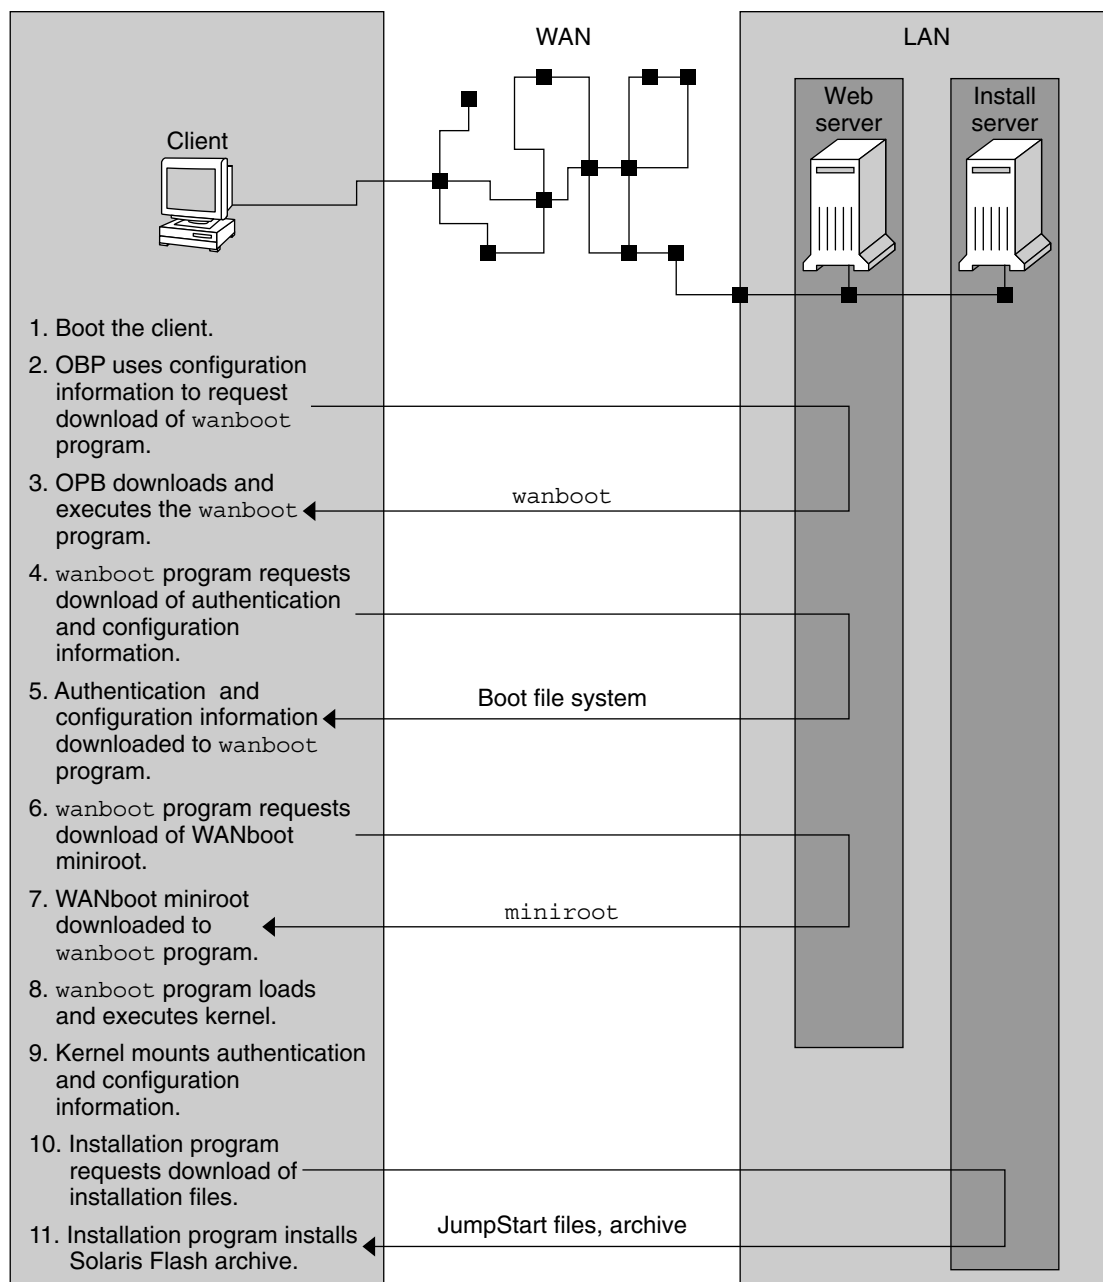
WAN

LAN

Client

Web server

Install server

1. Boot the client.

2. OBP uses configuration information to request download of wanboot program.

3. OPB downloads and executes the wanboot program.

wanboot

4. wanboot program requests download of authentication and configuration information.

5. Authentication and configuration information downloaded to wanboot program.

Boot file system

6. wanboot program requests download of WANboot miniroot.

7. WANboot miniroot downloaded to wanboot program.

miniroot

8. wanboot program loads and executes kernel.

9. Kernel mounts authentication and configuration information.

10. Installation program requests download of installation files.

11. Installation program installs Solaris Flash archive.

JumpStart files, archive